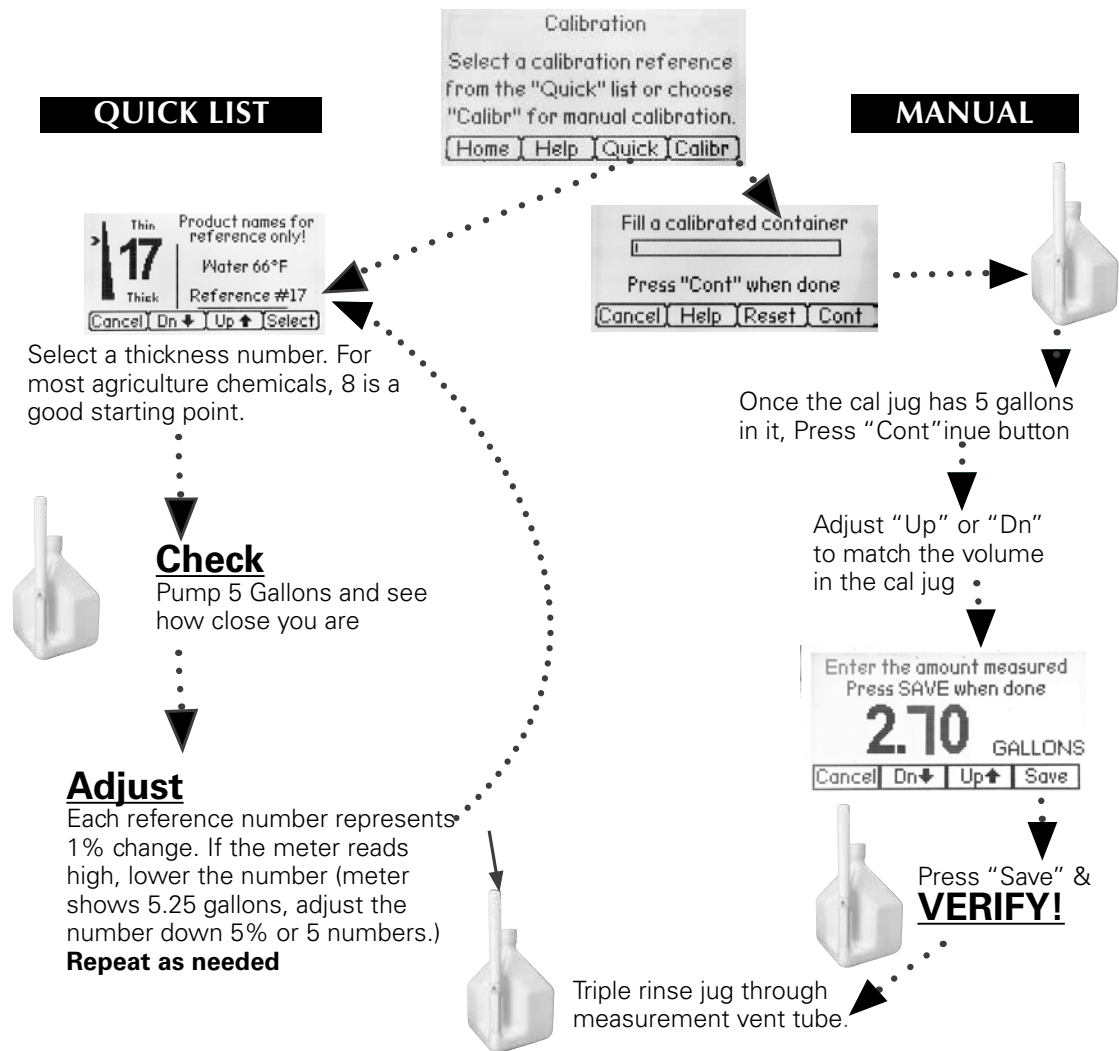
Calibration

Select a calibration reference from the "Quick" list or choose "Calibr" for manual calibration.

Home | Help | Quick | Calibr

QUICK LIST

MANUAL

Thin
17
Thick
Product names for reference only!
Water 66°F
Reference #17
Cancel | Dn ↓ | Up ↑ | Select

Select a thickness number. For most agriculture chemicals, 8 is a good starting point.

Fill a calibrated container

Press "Cont" when done

Cancel | Help | Reset | Cont

Once the cal jug has 5 gallons in it, Press "Cont"inue button

Adjust "Up" or "Dn" to match the volume in the cal jug

**Check**
Pump 5 Gallons and see how close you are

Enter the amount measured
Press SAVE when done
2.70 GALLONS
Cancel | Dn↓ | Up↑ | Save

**Adjust**
Each reference number represents 1% change. If the meter reads high, lower the number (meter shows 5.25 gallons, adjust the number down 5% or 5 numbers.)
**Repeat as needed**

Press "Save" &
**VERIFY!**

Triple rinse jug through measurement vent tube.